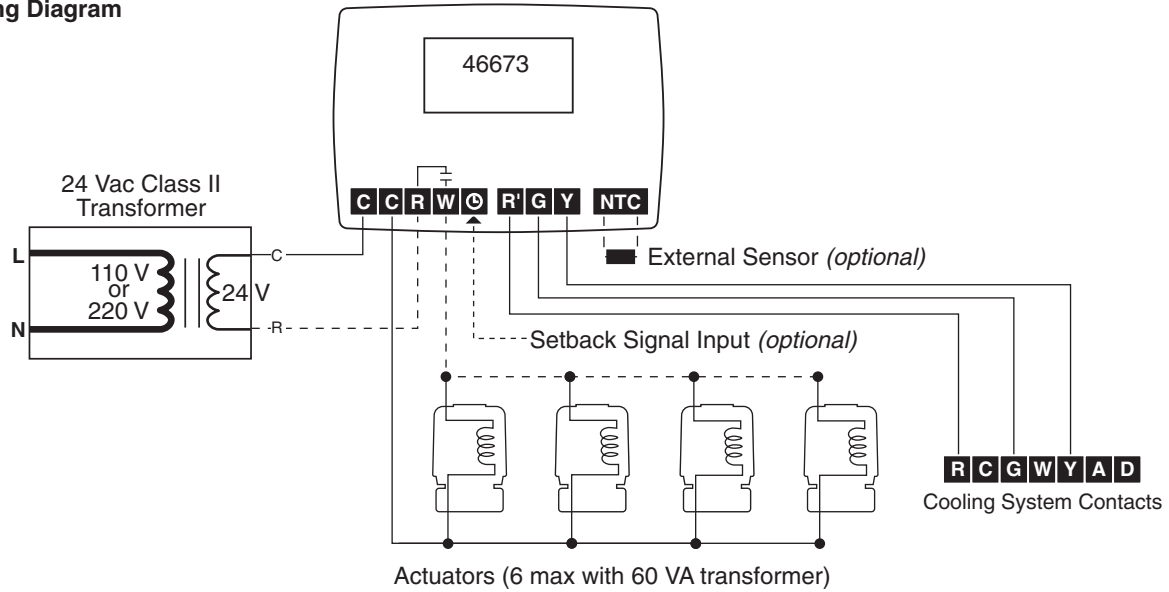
ng Diagram

46673

24 Vac Class II Transformer

L

N

110 V or 220 V

24 V

C

R

C C R W ◷ R' G Y NTC

External Sensor *(optional)*

Setback Signal Input *(optional)*

R C G W Y A D

Cooling System Contacts

Actuators (6 max with 60 VA transformer)